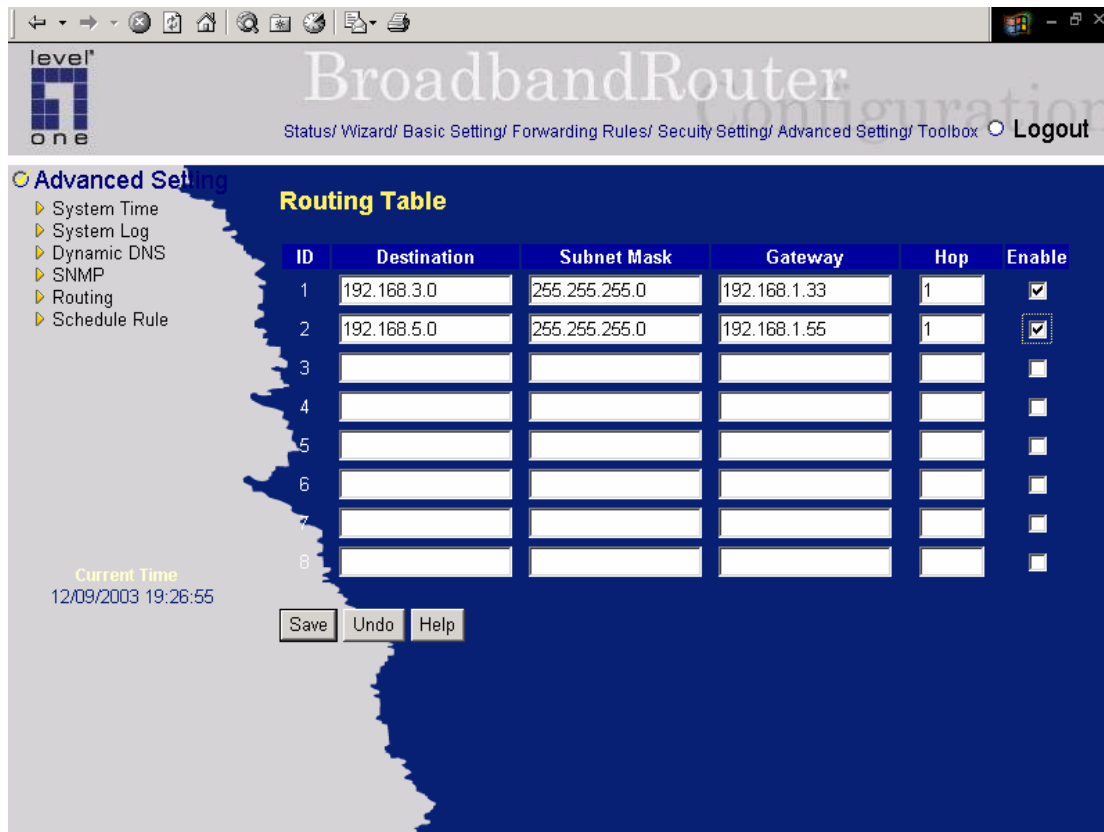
level one

BroadbandRouter Configuration

Status/ Wizard/ Basic Setting/ Forwarding Rules/ Secuity Setting/ Advanced Setting/ Toolbox Logout

Advanced Setting
System Time
System Log
Dynamic DNS
SNMP
Routing
Schedule Rule

Current Time
12/09/2003 19:26:55

Routing Table

| ID | Destination | Subnet Mask | Gateway | Hop | Enable |
|---|---|---|---|---|---|
| 1 | 192.168.3.0 | 255.255.255.0 | 192.168.1.33 | 1 | ☑ |
| 2 | 192.168.5.0 | 255.255.255.0 | 192.168.1.55 | 1 | ☑ |
| 3 | | | | | ☐ |
| 4 | | | | | ☐ |
| 5 | | | | | ☐ |
| 6 | | | | | ☐ |
| 7 | | | | | ☐ |
| 8 | | | | | ☐ |

Save Undo Help